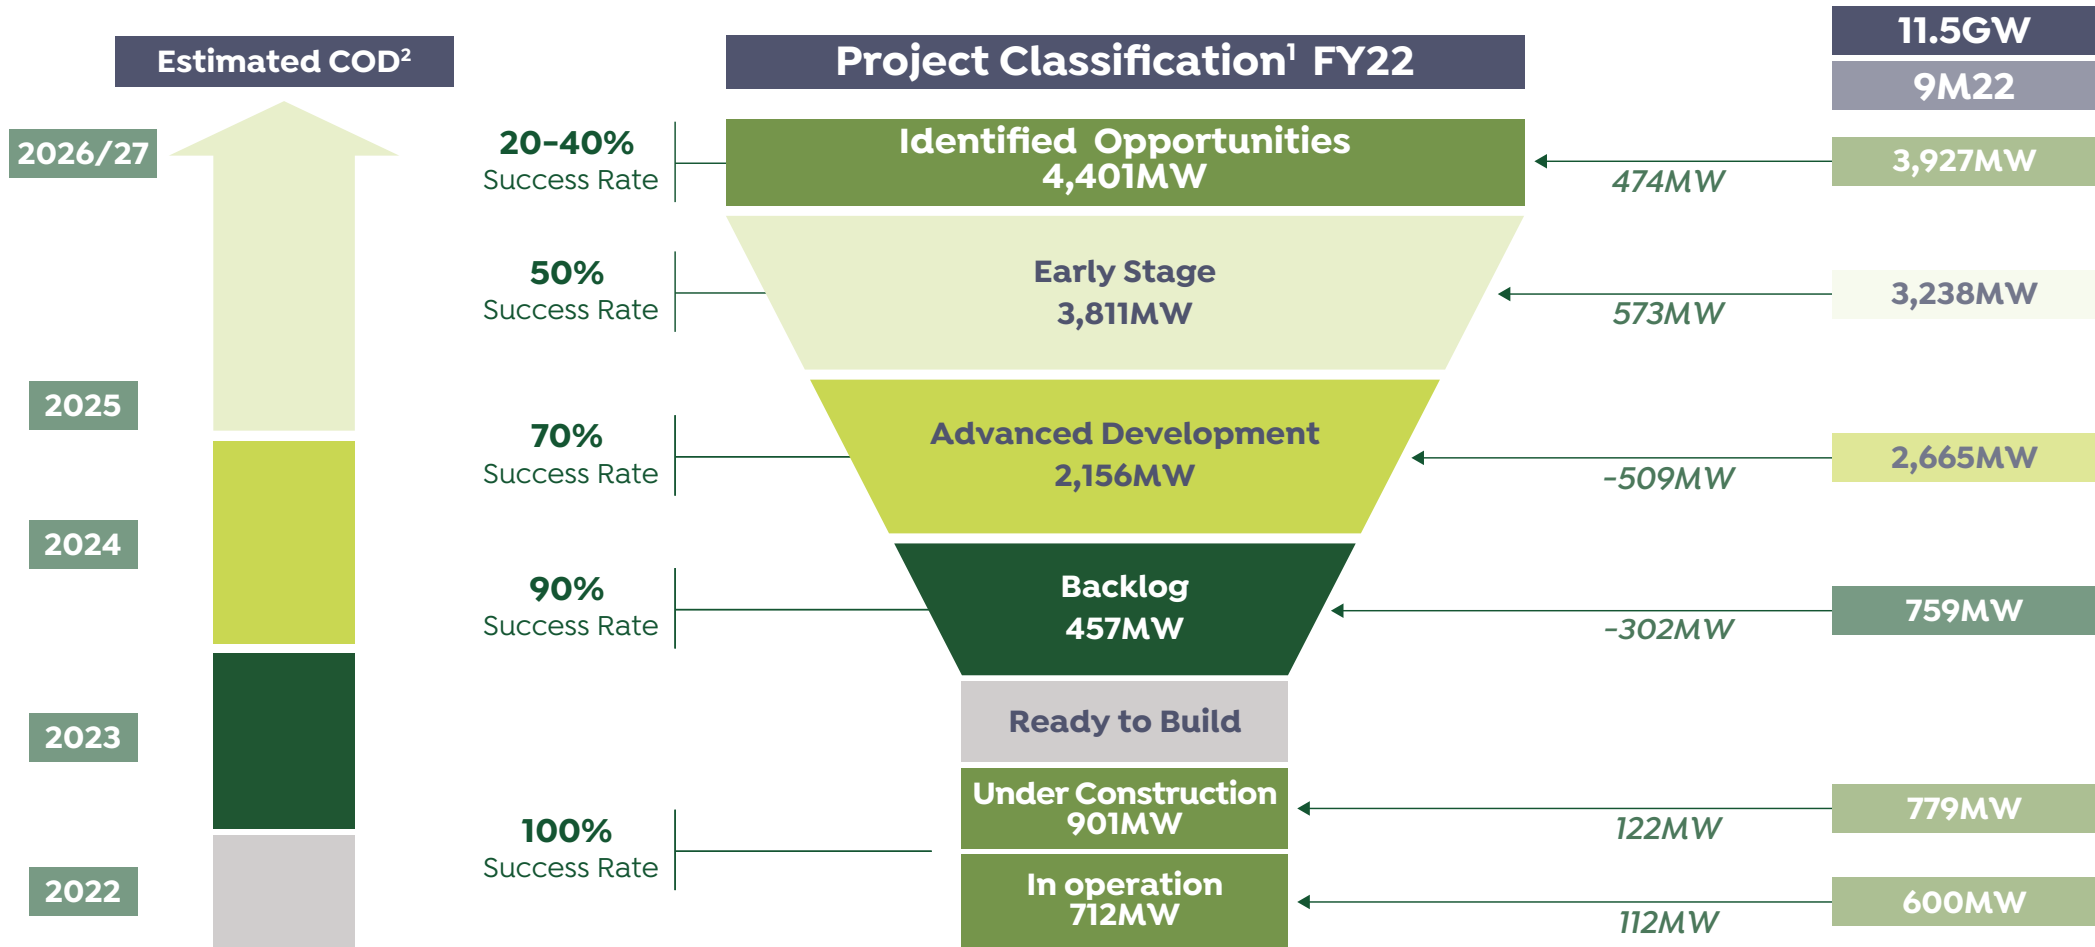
Estimated COD²

2026/27

2025

2024

2023

2022

Project Classification¹ FY22

11.5GW

9M22

20-40%
Success Rate

Identified Opportunities
4,401MW

474MW

3,927MW

50%
Success Rate

Early Stage
3,811MW

573MW

3,238MW

70%
Success Rate

Advanced Development
2,156MW

-509MW

2,665MW

90%
Success Rate

Backlog
457MW

-302MW

759MW

Ready to Build

100%
Success Rate

Under Construction
901MW

122MW

779MW

In operation
712MW

112MW

600MW